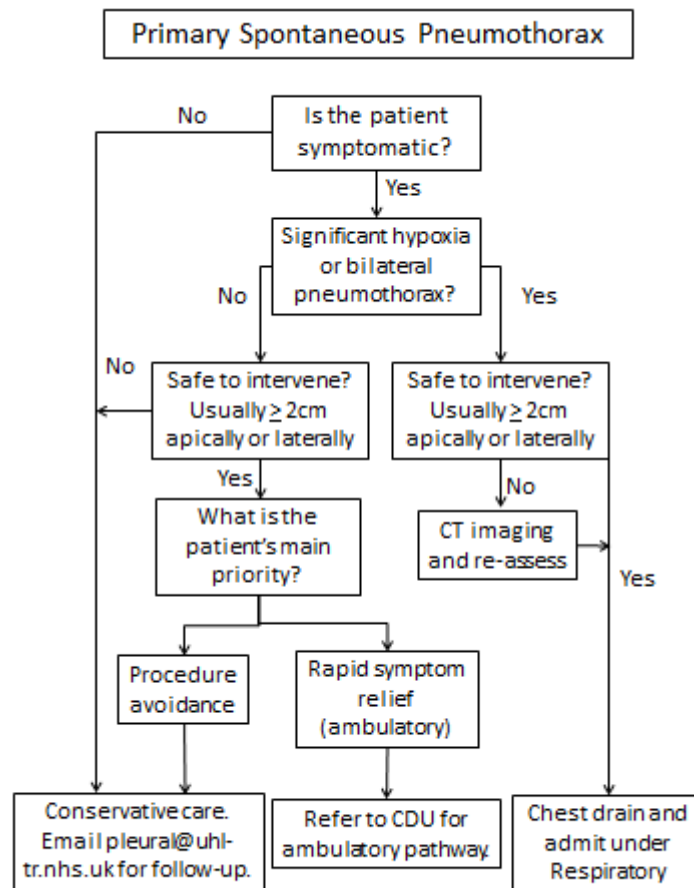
Primary Spontaneous Pneumothorax

No

Is the patient symptomatic?

Yes

Significant hypoxia or bilateral pneumothorax?

No

Yes

No

Safe to intervene? Usually $\geq$ 2cm apically or laterally

Safe to intervene? Usually $\geq$ 2cm apically or laterally

Yes

No

What is the patient's main priority?

CT imaging and re-assess

Yes

Procedure avoidance

Rapid symptom relief (ambulatory)

Conservative care. Email pleural@uhl-tr.nhs.uk for follow-up.

Refer to CDU for ambulatory pathway.

Chest drain and admit under Respiratory